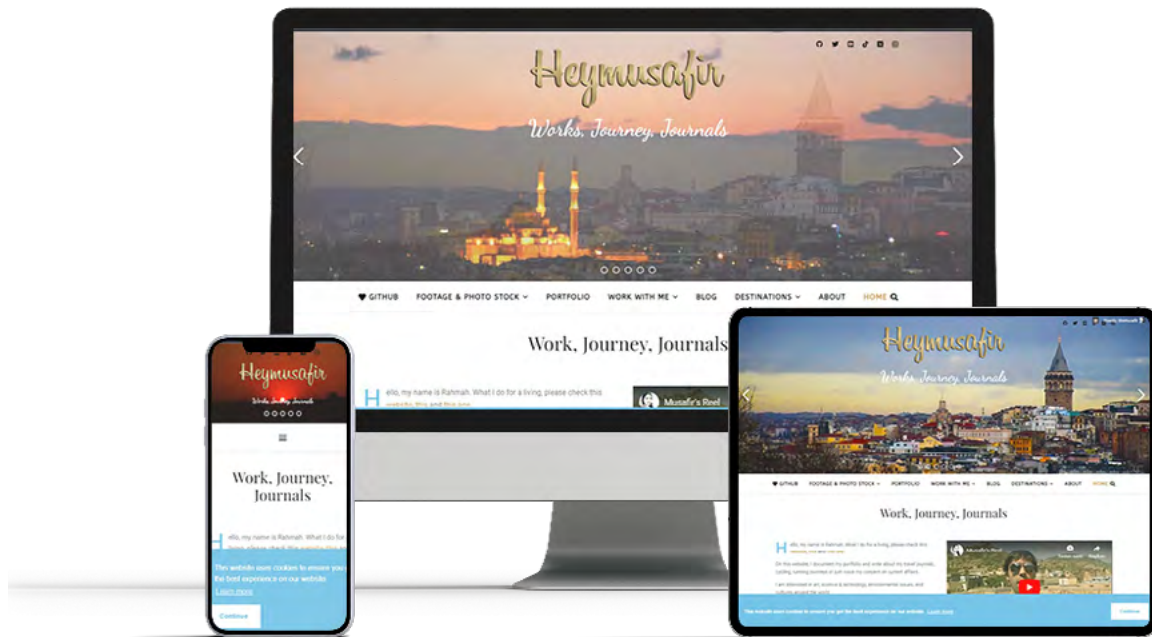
Heymusafir

Works, Journey, Journals

GITHUB FOOTAGE & PHOTO STOCK PORTFOLIO WORK WITH ME BLOG DESTINATIONS ABOUT HOME

Work, Journey, Journals

Hello, my name is Rahmah. What I do for a living, please check this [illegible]

Musafir's Reel

Heymusafir

Works, Journey, Journals

Work, Journey, Journals

Hello, my name is Rahmah. What I do for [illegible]

This website uses cookies to ensure you get the best experience on our website. Learn more

Continue

Heymusafir

Works, Journey, Journals

GITHUB FOOTAGE & PHOTO STOCK PORTFOLIO WORK WITH ME BLOG DESTINATIONS ABOUT HOME

Work, Journey, Journals

Hello, my name is Rahmah. What I do for a living, please check this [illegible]

Musafir's Reel

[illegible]

This website uses cookies to ensure you get the best experience on our website. Learn more

Continue